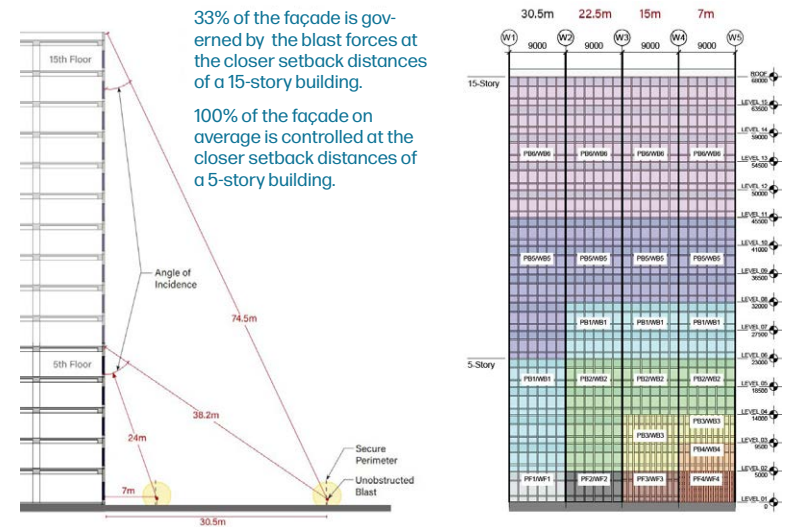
33% of the façade is governed by the blast forces at the closer setback distances of a 15-story building.

100% of the façade on average is controlled at the closer setback distances of a 5-story building.

15th Floor

Angle of Incidence

74.5m

5th Floor

38.2m

24m

7m

30.5m

Secure Perimeter

Unobstructed Blast

30.5m 22.5m 15m 7m

W1 W2 W3 W4 W5

9000 9000 9000 9000

15-Story

5-Story

ROOF 68000

LEVEL 15 63500

LEVEL 14 59000

LEVEL 13 54500

LEVEL 12 50000

LEVEL 11 45500

LEVEL 10 41000

LEVEL 09 36500

LEVEL 08 32000

LEVEL 07 27500

LEVEL 06 23000

LEVEL 05 18500

LEVEL 04 14000

LEVEL 03 9500

LEVEL 02 5000

LEVEL 01 0

PB6/WB6 PB6/WB6 PB6/WB6 PB6/WB6

PB5/WB5 PB5/WB5 PB5/WB5 PB5/WB5

PB1/WB1 PB1/WB1 PB1/WB1

PB1/WB1 PB2/WB2 PB2/WB2 PB2/WB2

PB3/WB3 PB3/WB3

PB4/WB4

PF1/WF1 PF2/WF2 PF3/WF3 PF4/WF4